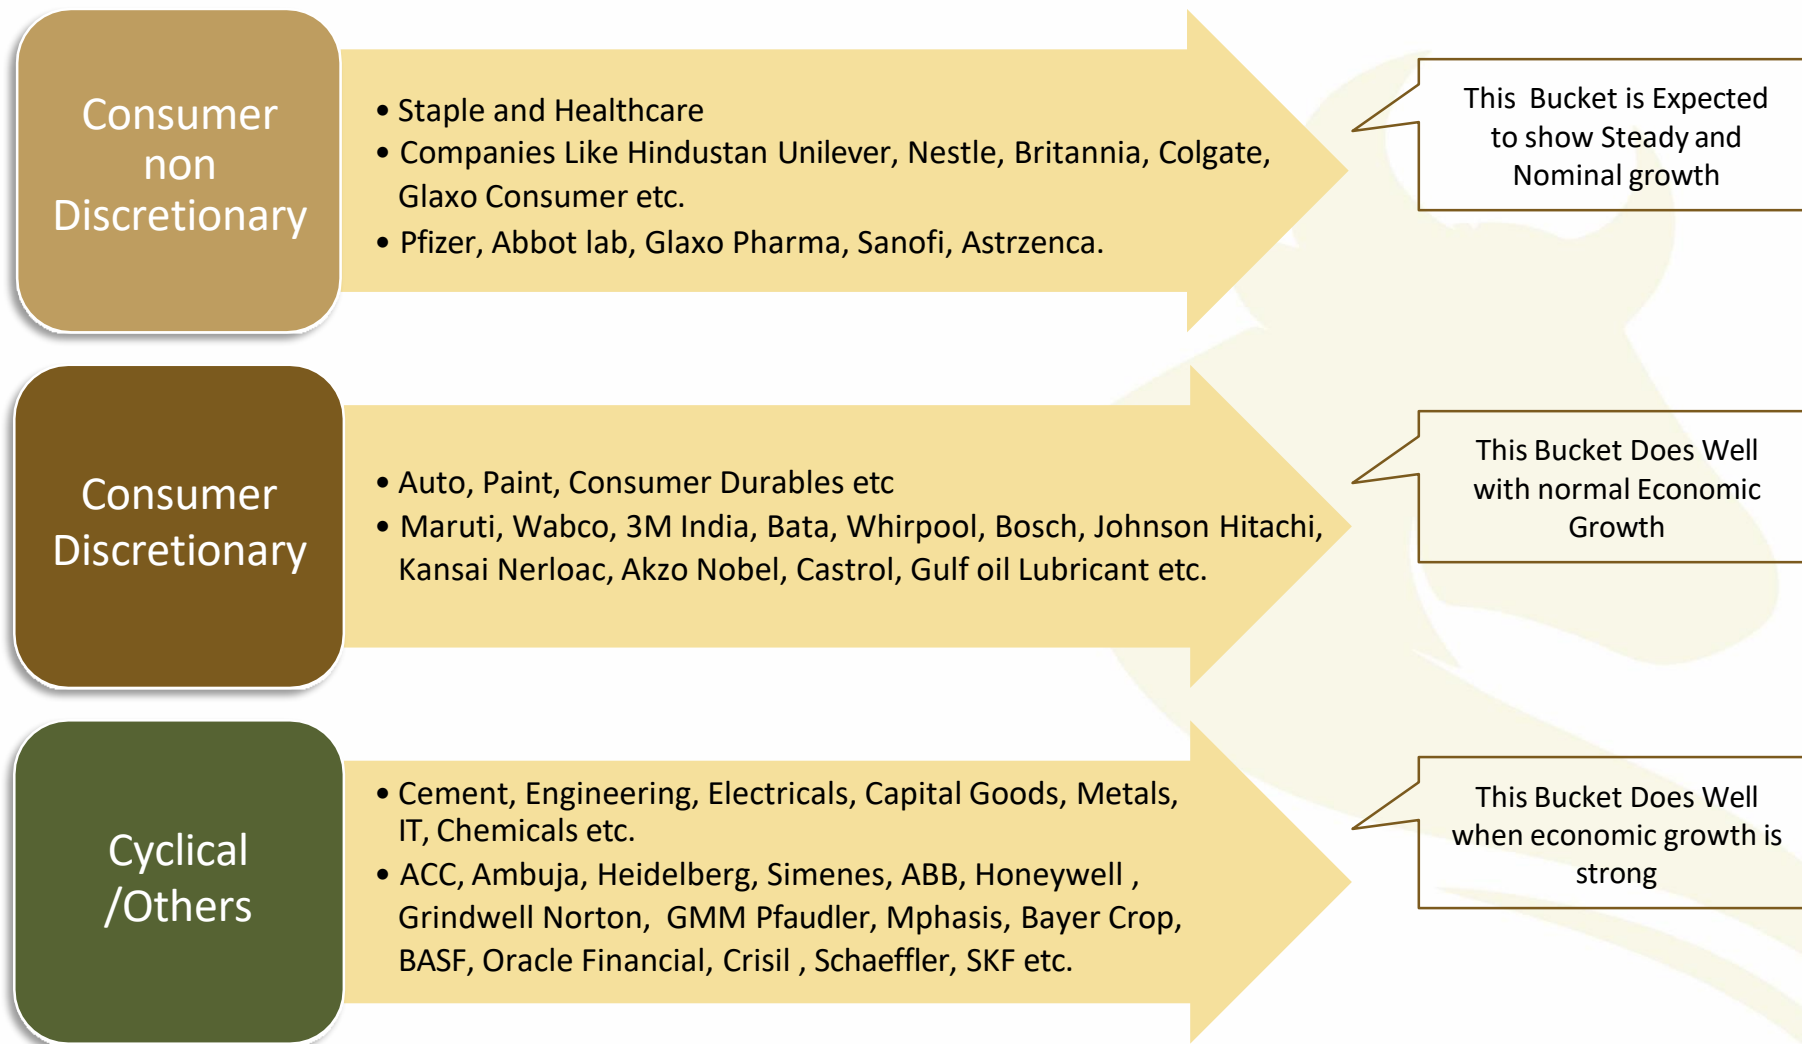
Consumer non Discretionary

• Staple and Healthcare
• Companies Like Hindustan Unilever, Nestle, Britannia, Colgate, Glaxo Consumer etc.
• Pfizer, Abbot lab, Glaxo Pharma, Sanofi, Astrzenca.

This Bucket is Expected to show Steady and Nominal growth

Consumer Discretionary

• Auto, Paint, Consumer Durables etc
• Maruti, Wabco, 3M India, Bata, Whirpool, Bosch, Johnson Hitachi, Kansai Nerloac, Akzo Nobel, Castrol, Gulf oil Lubricant etc.

This Bucket Does Well with normal Economic Growth

Cyclical /Others

• Cement, Engineering, Electricals, Capital Goods, Metals, IT, Chemicals etc.
• ACC, Ambuja, Heidelberg, Simenes, ABB, Honeywell , Grindwell Norton, GMM Pfaudler, Mphasis, Bayer Crop, BASF, Oracle Financial, Crisil , Schaeffler, SKF etc.

This Bucket Does Well when economic growth is strong